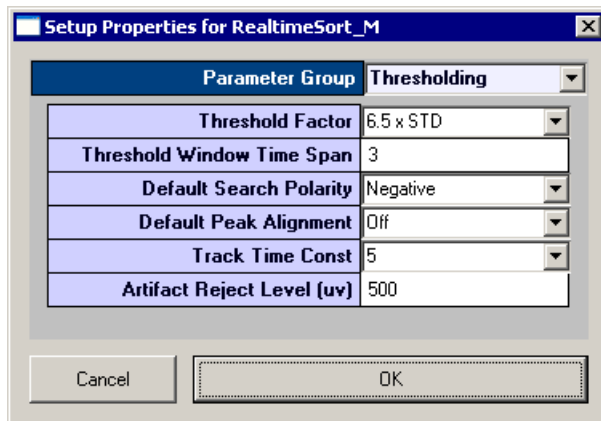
Setup Properties for RealtimeSort_M

| Parameter Group | Thresholding |
|---|---|

| Threshold Factor | 6.5 x STD |
|---|---|
| Threshold Window Time Span | 3 |
| Default Search Polarity | Negative |
| Default Peak Alignment | Off |
| Track Time Const | 5 |
| Artifact Reject Level (uv) | 500 |

Cancel

OK